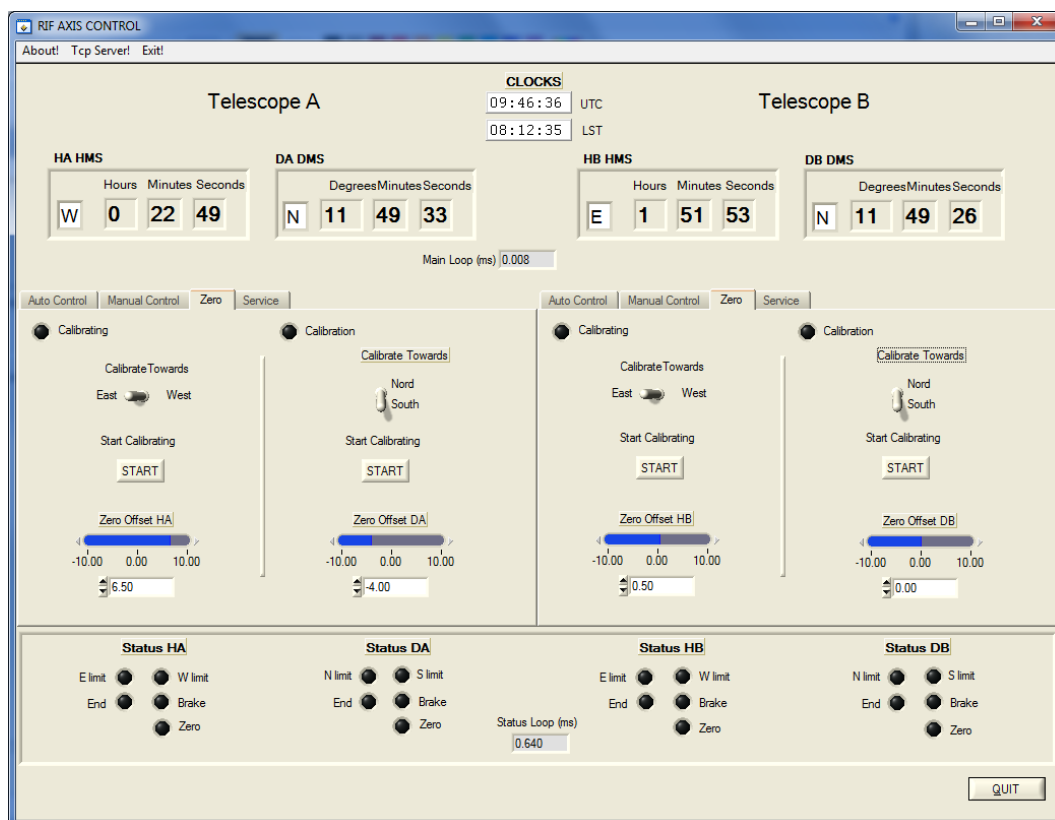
RIF AXIS CONTROL

About! Tcp Server! Exit!

CLOCKS

Telescope A

09:46:36 UTC

08:12:35 LST

Telescope B

HA HMS

Hours Minutes Seconds

W 0 22 49

DA DMS

Degrees Minutes Seconds

N 11 49 33

HB HMS

Hours Minutes Seconds

E 1 51 53

DB DMS

Degrees Minutes Seconds

N 11 49 26

Main Loop (ms) 0.008

Auto Control Manual Control Zero Service

Calibrating

Calibrate Towards

East West

Start Calibrating

START

Zero Offset HA

-10.00 0.00 10.00

6.50

Calibration

Calibrate Towards

Nord

South

Start Calibrating

START

Zero Offset DA

-10.00 0.00 10.00

-4.00

Auto Control Manual Control Zero Service

Calibrating

Calibrate Towards

East West

Start Calibrating

START

Zero Offset HB

-10.00 0.00 10.00

0.50

Calibration

Calibrate Towards

Nord

South

Start Calibrating

START

Zero Offset DB

-10.00 0.00 10.00

0.00

Status HA

E limit W limit

End Brake

Zero

Status DA

N limit S limit

End Brake

Zero

Status Loop (ms)

0.640

Status HB

E limit W limit

End Brake

Zero

Status DB

N limit S limit

End Brake

Zero

QUIT